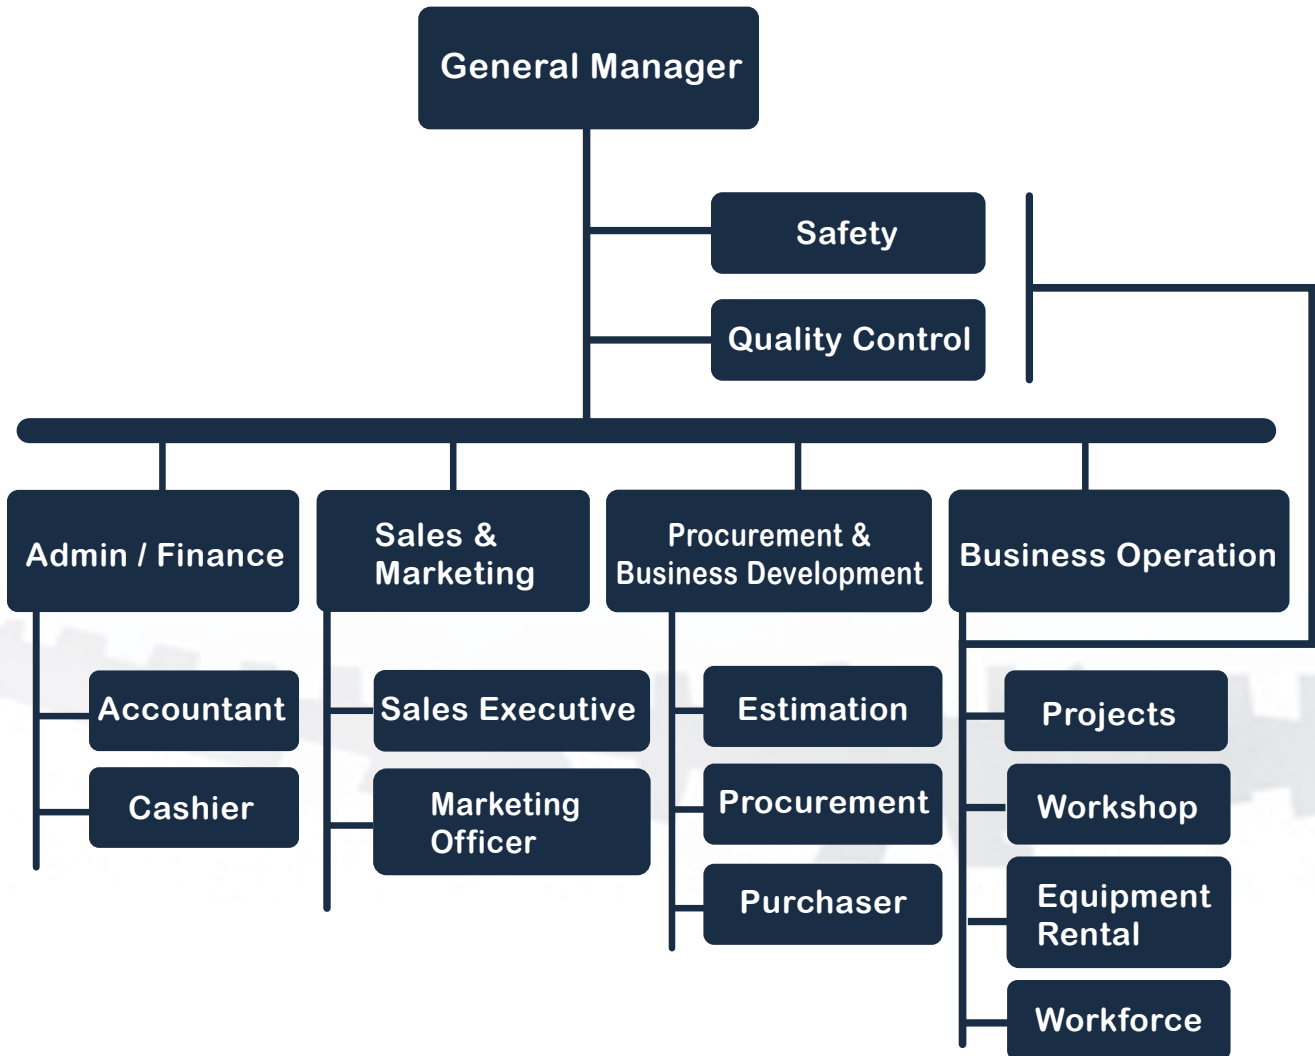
General Manager

Safety

Quality Control

Admin / Finance

Accountant

Cashier

Sales & Marketing

Sales Executive

Marketing Officer

Procurement & Business Development

Estimation

Procurement

Purchaser

Business Operation

Projects

Workshop

Equipment Rental

Workforce